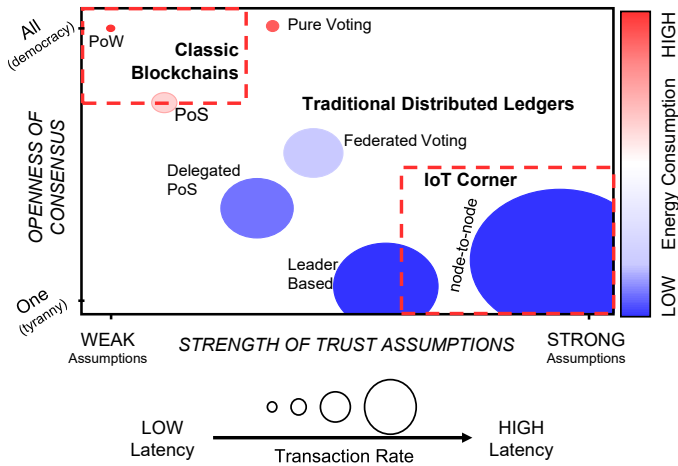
All
(democracy)

OPENNESS OF CONSENSUS

One
(tyranny)

PoW

Classic Blockchains

Pure Voting

PoS

Traditional Distributed Ledgers

Federated Voting

Delegated PoS

IoT Corner

node-to-node

Leader Based

HIGH

Energy Consumption

LOW

WEAK
Assumptions

STRENGTH OF TRUST ASSUMPTIONS

STRONG
Assumptions

LOW
Latency

Transaction Rate

HIGH
Latency